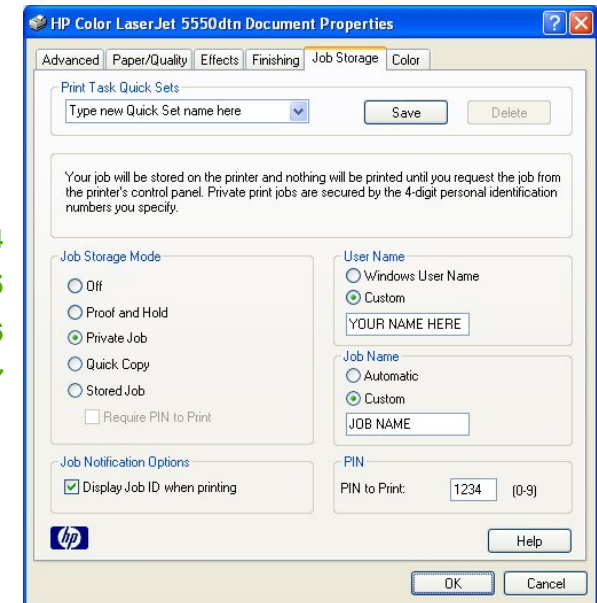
HP Color LaserJet 5550dtn Document Properties

Advanced | Paper/Quality | Effects | Finishing | Job Storage | Color

Print Task Quick Sets
Type new Quick Set name here
Save
Delete

Your job will be stored on the printer and nothing will be printed until you request the job from the printer's control panel. Private print jobs are secured by the 4-digit personal identification numbers you specify.

4
5
6
7

Job Storage Mode
Off
Proof and Hold
Private Job
Quick Copy
Stored Job
Require PIN to Print

User Name
Windows User Name
Custom
YOUR NAME HERE

Job Name
Automatic
Custom
JOB NAME

Job Notification Options
Display Job ID when printing

PIN
PIN to Print: 1234 (0-9)

hp

Help

OK
Cancel